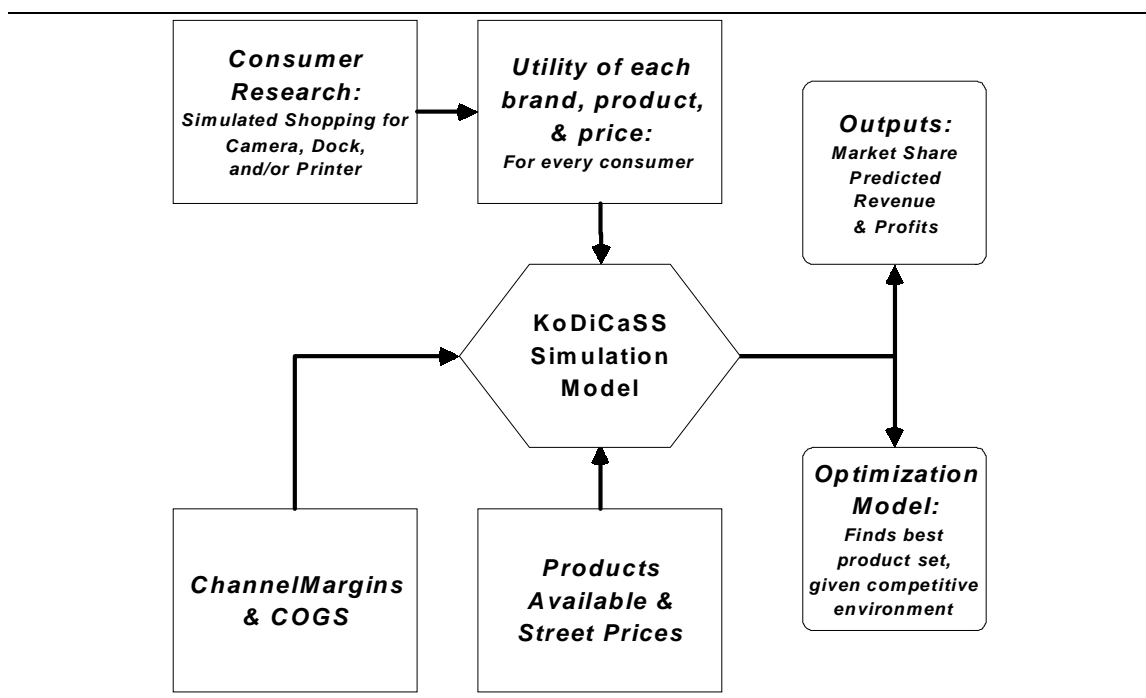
Consumer Research:
Simulated Shopping for Camera, Dock, and/or Printer

Utility of each brand, product, & price:
For every consumer

Outputs:
Market Share Predicted Revenue & Profits

KoDiCaSS Simulation Model

ChannelMargins & COGS

Products Available & Street Prices

Optimization Model:
Finds best product set, given competitive environment